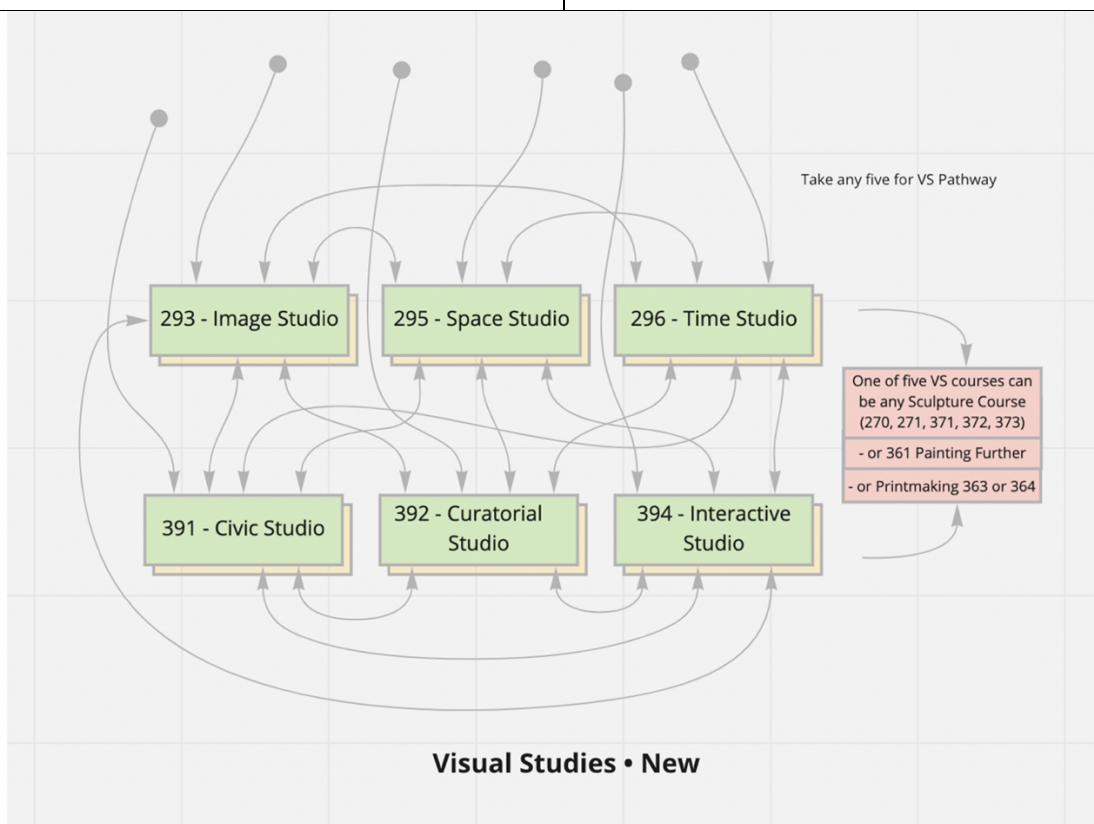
Take any five for VS Pathway

293 - Image Studio

295 - Space Studio

296 - Time Studio

One of five VS courses can be any Sculpture Course (270, 271, 371, 372, 373)

- or 361 Painting Further

- or Printmaking 363 or 364

391 - Civic Studio

392 - Curatorial Studio

394 - Interactive Studio

Visual Studies • New